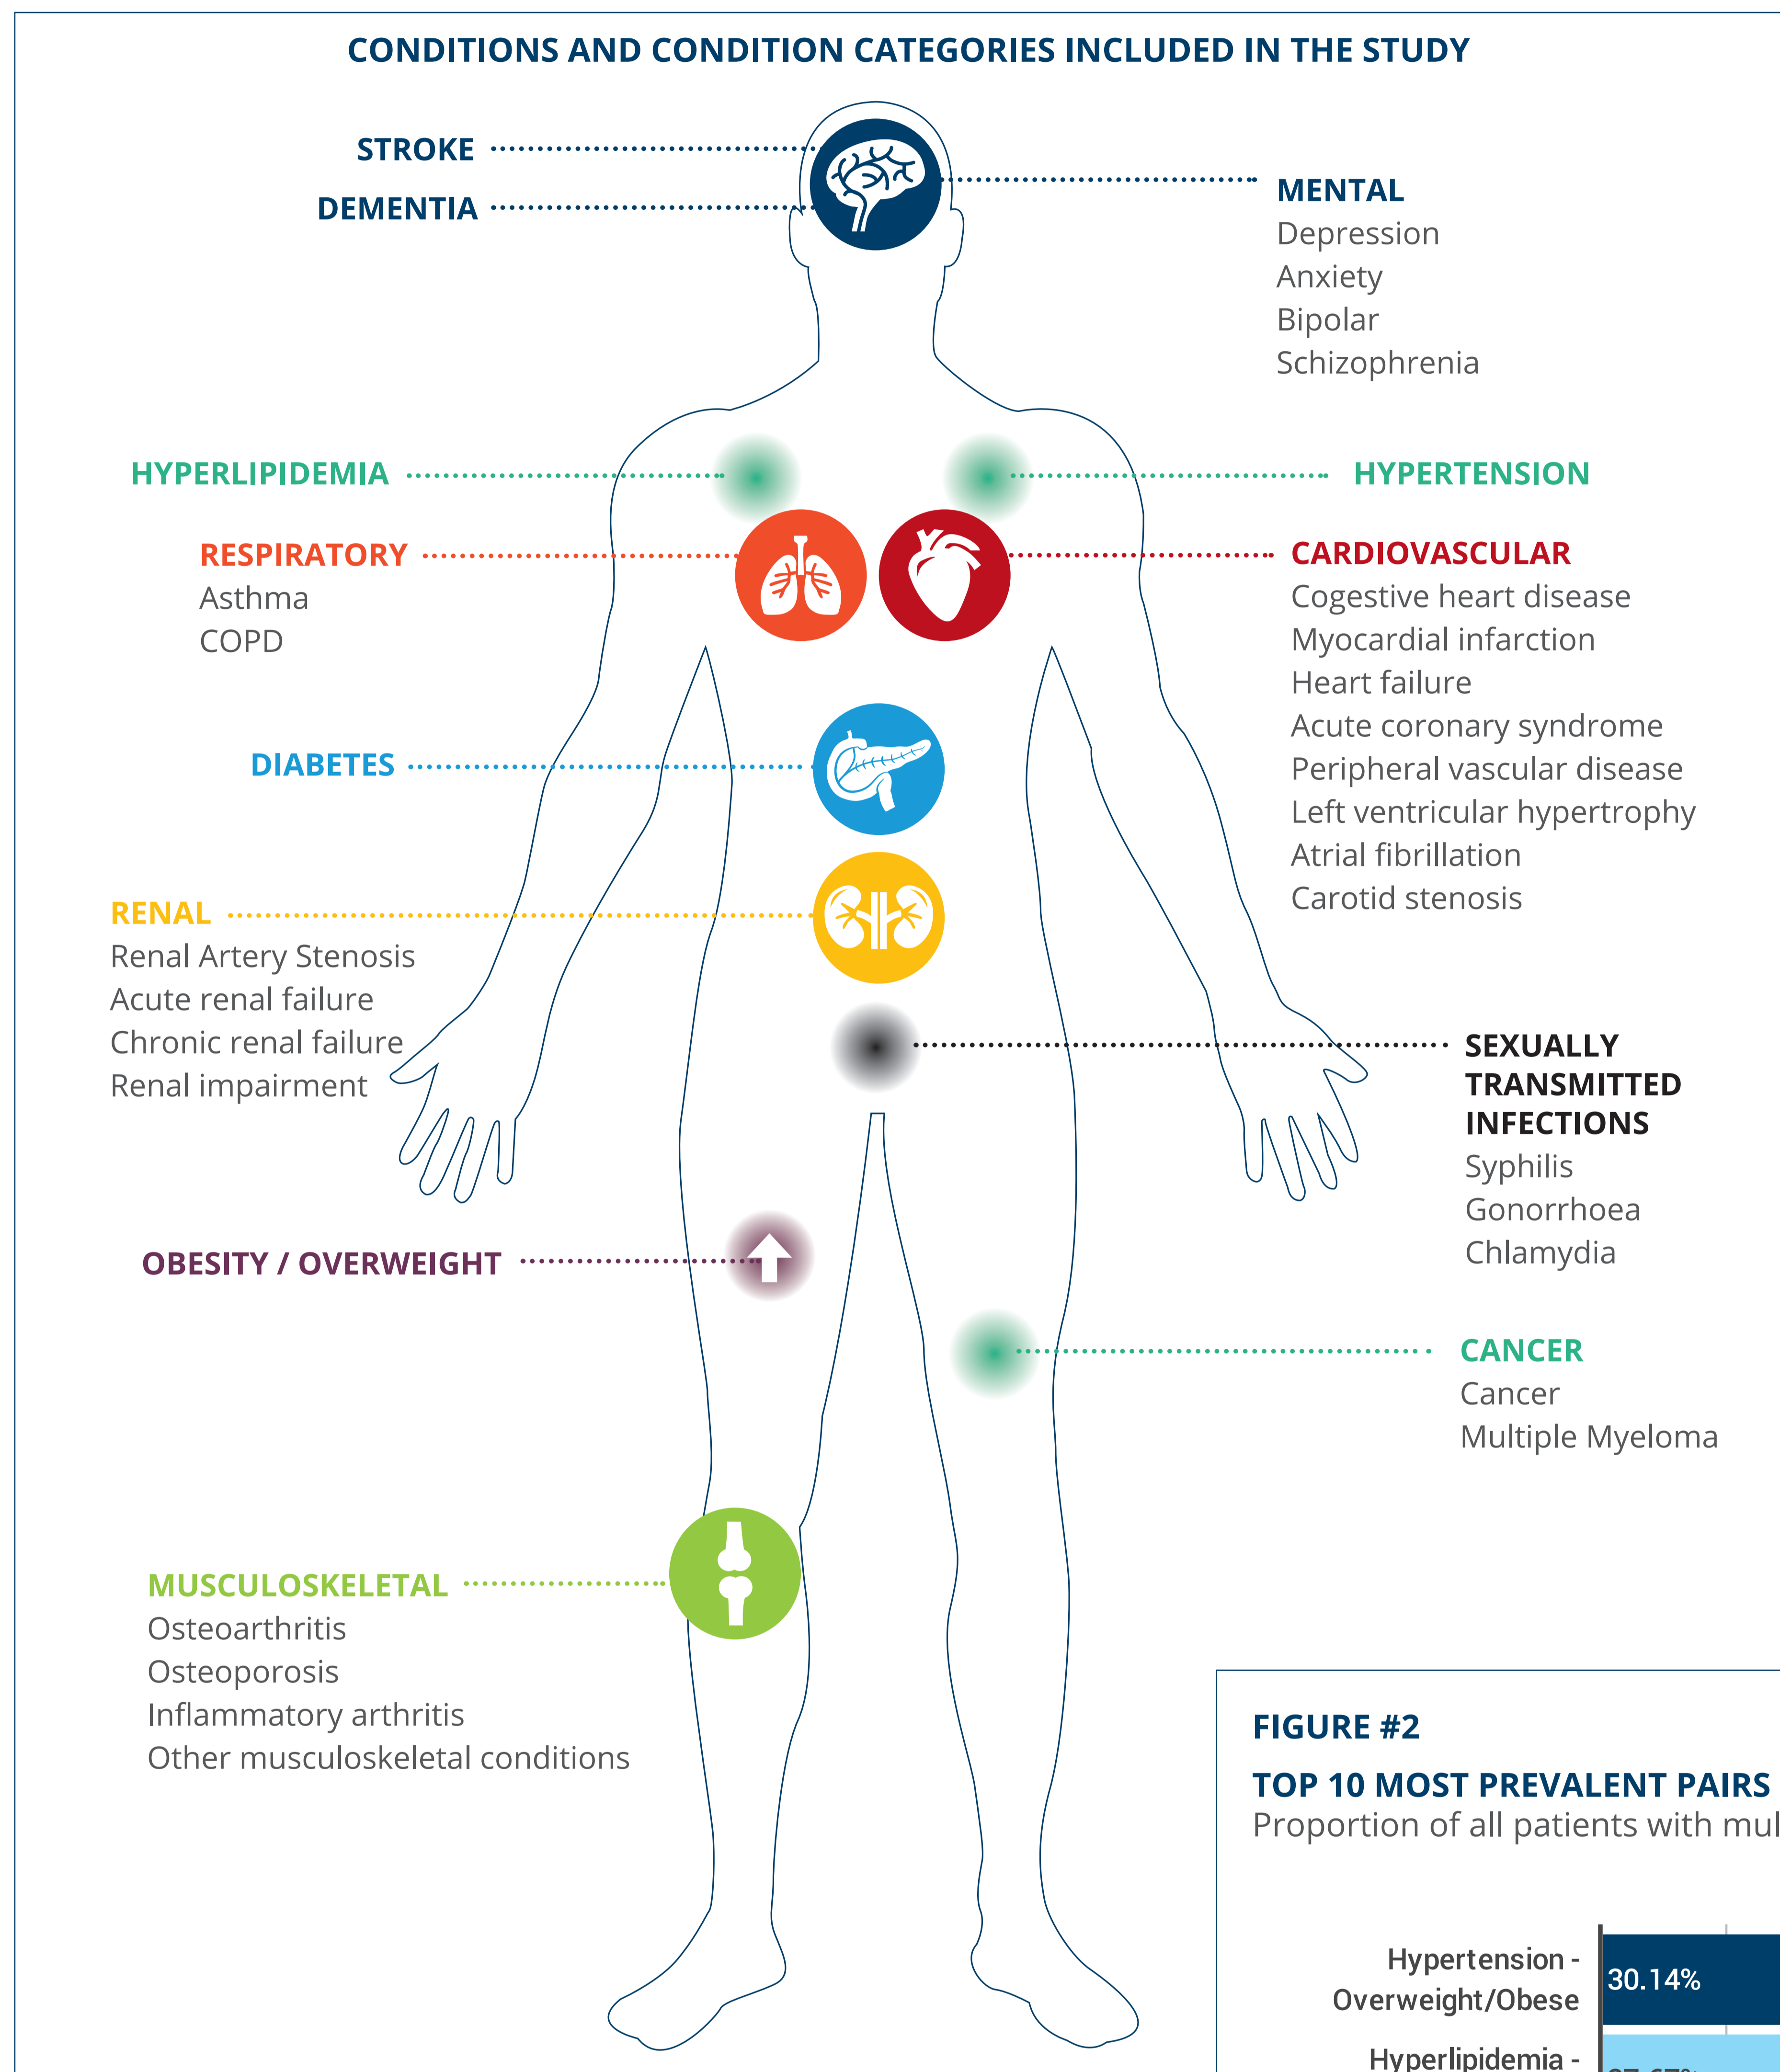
CONDITIONS AND CONDITION CATEGORIES INCLUDED IN THE STUDY

STROKE

DEMENTIA

MENTAL
Depression
Anxiety
Bipolar
Schizophrenia

HYPERLIPIDEMIA

HYPERTENSION

RESPIRATORY
Asthma
COPD

CARDIOVASCULAR
Cogestive heart disease
Myocardial infarction
Heart failure
Acute coronary syndrome
Peripheral vascular disease
Left ventricular hypertrophy
Atrial fibrillation
Carotid stenosis

DIABETES

RENAL
Renal Artery Stenosis
Acute renal failure
Chronic renal failure
Renal impairment

SEXUALLY TRANSMITTED INFECTIONS
Syphilis
Gonorrhoea
Chlamydia

OBESITY / OVERWEIGHT

CANCER
Cancer
Multiple Myeloma

MUSCULOSKELETAL
Osteoarthritis
Osteoporosis
Inflammatory arthritis
Other musculoskeletal conditions

FIGURE #2

TOP 10 MOST PREVALENT PAIRS
Proportion of all patients with mul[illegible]

Hypertension - Overweight/Obese 30.14%

Hyperlipidemia - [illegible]